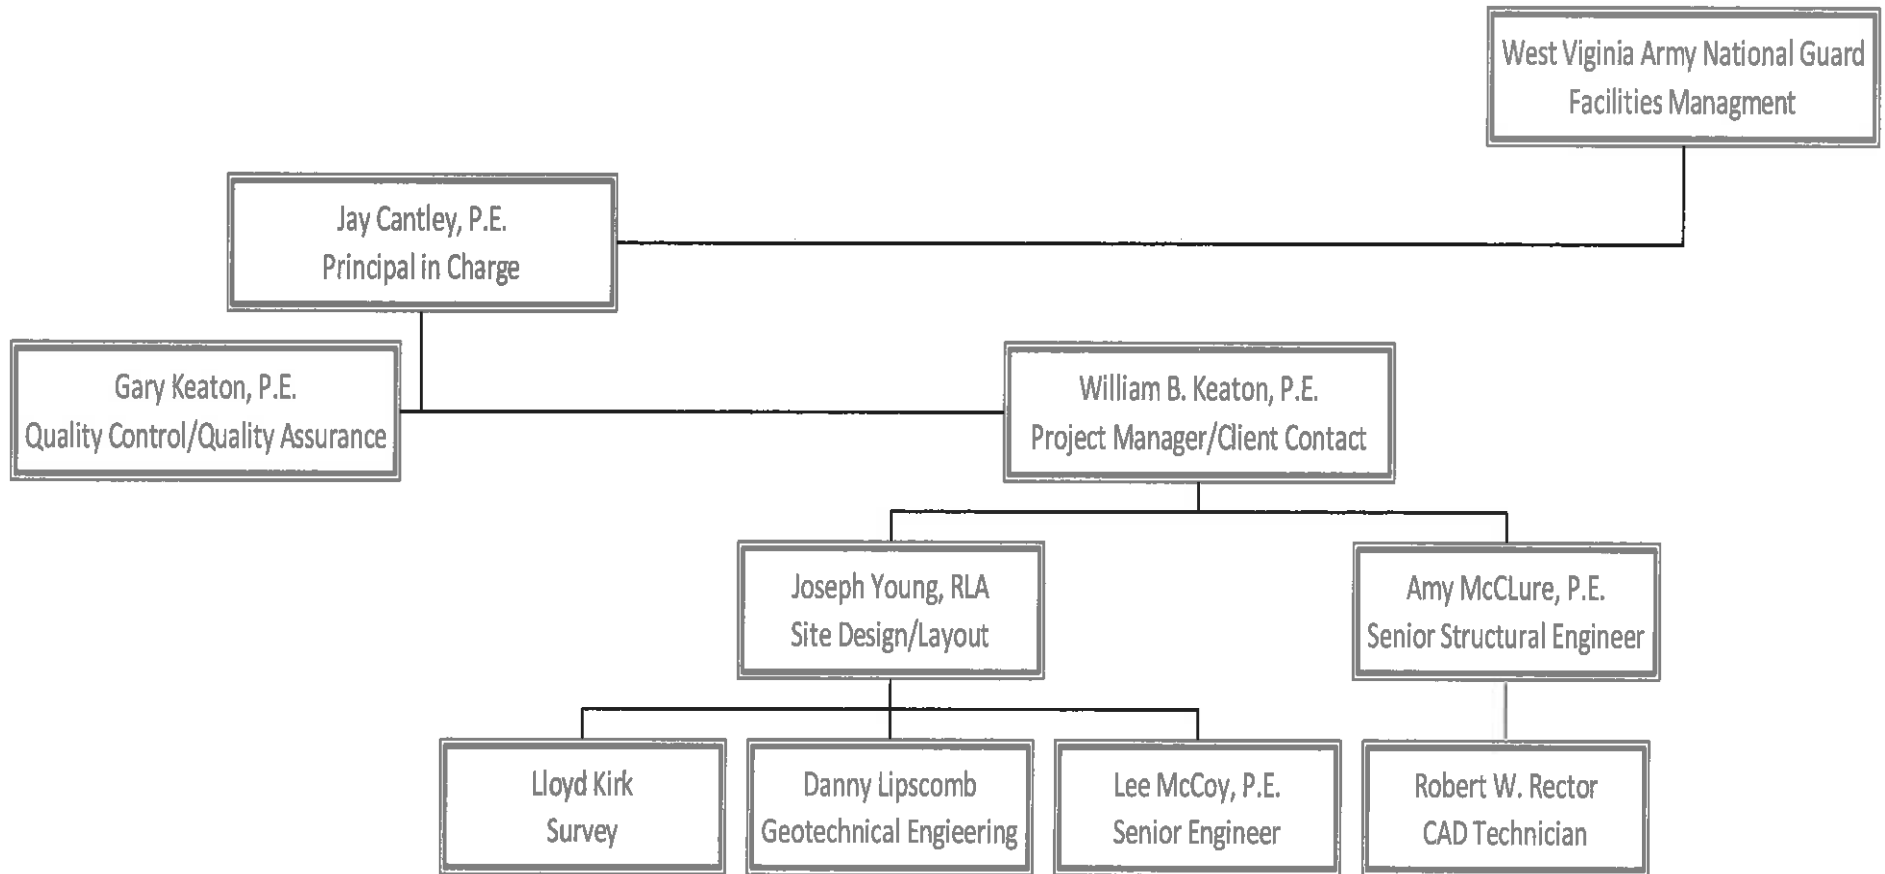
West Viginia Army National Guard
Facilities Managment

Jay Cantley, P.E.
Principal in Charge

Gary Keaton, P.E.
Quality Control/Quality Assurance

William B. Keaton, P.E.
Project Manager/Client Contact

Joseph Young, RLA
Site Design/Layout

Amy McCLure, P.E.
Senior Structural Engineer

Lloyd Kirk
Survey

Danny Lipscomb
Geotechnical Engieering

Lee McCoy, P.E.
Senior Engineer

Robert W. Rector
CAD Technician